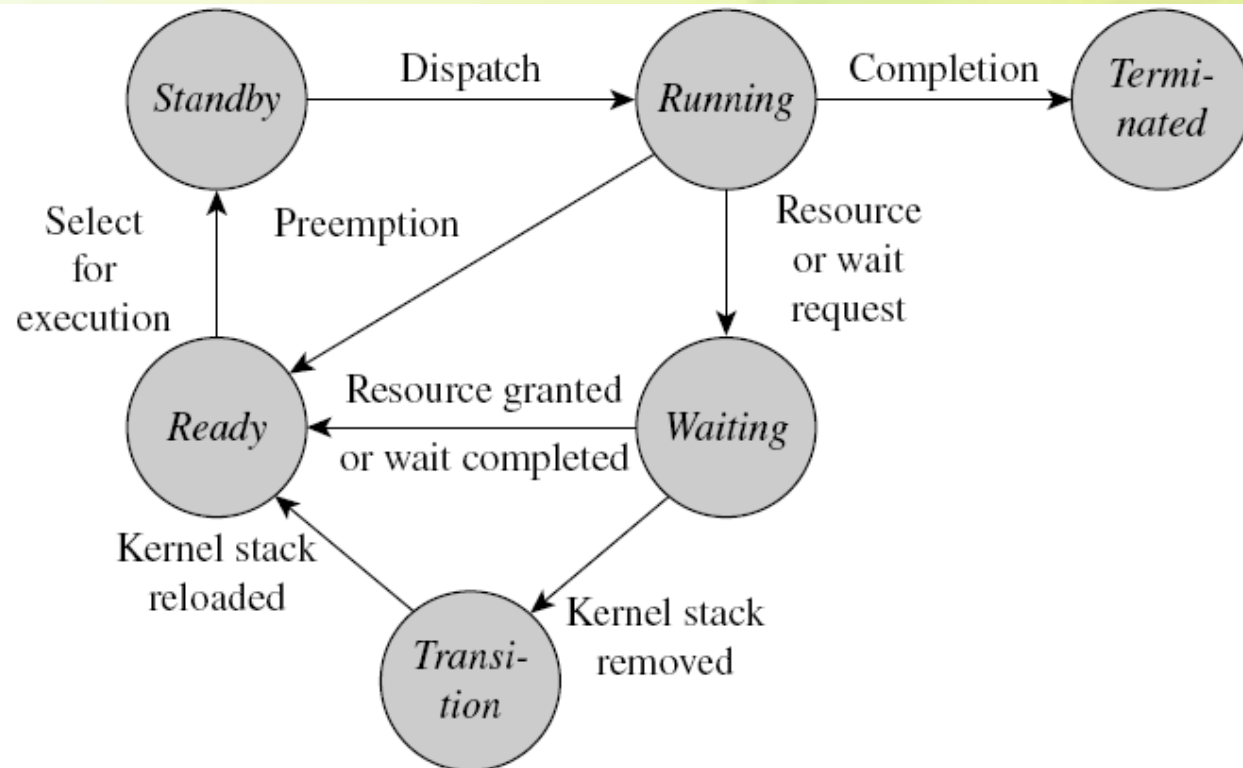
Standby

Dispatch

Running

Completion

Terminated

Select for execution

Preemption

Resource or wait request

Ready

Resource granted or wait completed

Waiting

Kernel stack reloaded

Kernel stack removed

Transition